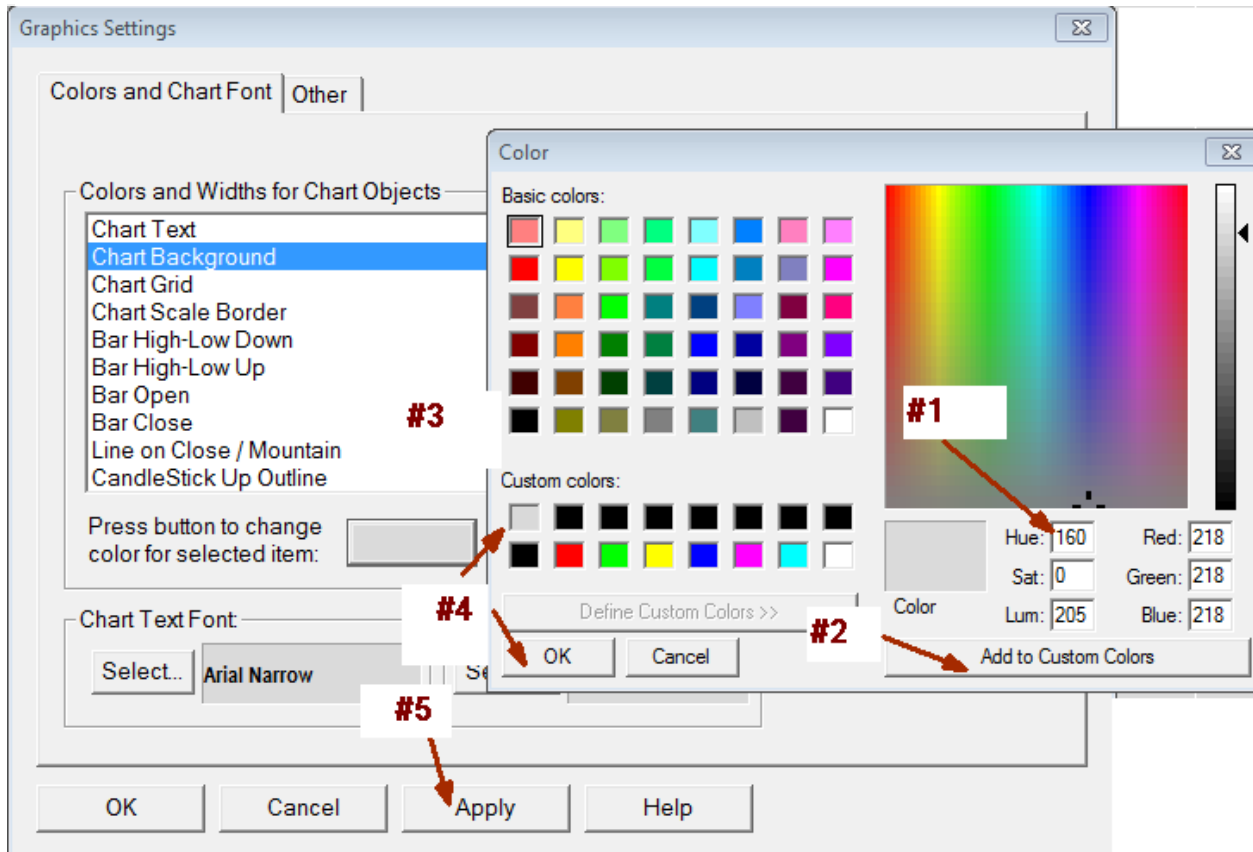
Graphics Settings

Colors and Chart Font | Other

Colors and Widths for Chart Objects

Chart Text
Chart Background
Chart Grid
Chart Scale Border
Bar High-Low Down
Bar High-Low Up
Bar Open
Bar Close
Line on Close / Mountain
CandleStick Up Outline

Press button to change color for selected item:

Chart Text Font

Select... Arial Narrow Se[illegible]

OK Cancel Apply Help

Color

Basic colors:

Custom colors:

Define Custom Colors >>

OK Cancel

Color

Hue: 160 Sat: 0 Lum: 205

Red: 218 Green: 218 Blue: 218

Add to Custom Colors

#1

#2

#3

#4

#5